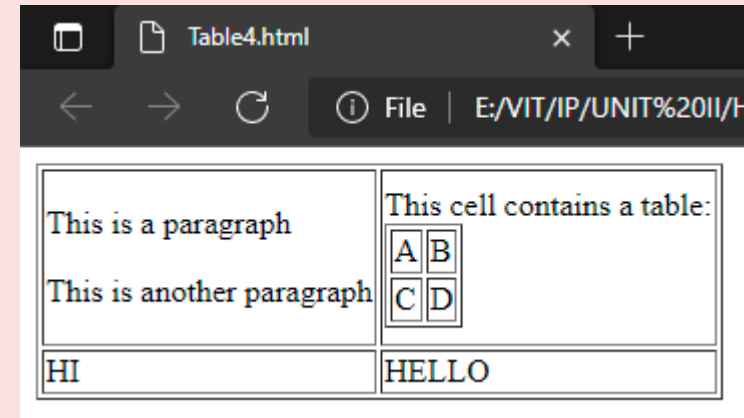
Table4.html ×  +

File | E:/VIT/IP/UNIT%20II/H

| This is a paragraph<br><br>This is another paragraph | This cell contains a table:<br><table><tr><td>A</td><td>B</td></tr><tr><td>C</td><td>D</td></tr></table> |
|---|---|
| HI | HELLO |